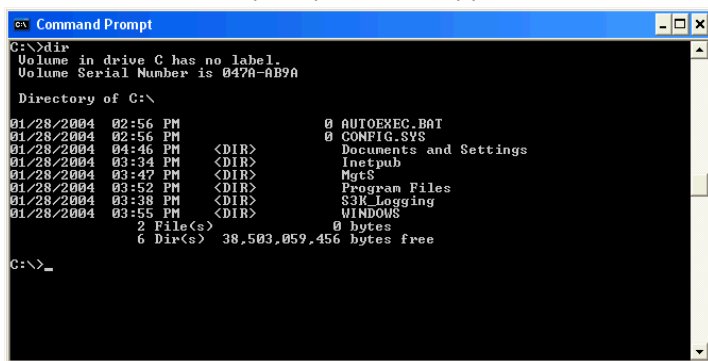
Command Prompt

C:\>dir
Volume in drive C has no label.
Volume Serial Number is 047A-AB9A

Directory of C:\

01/28/2004 02:56 PM 0 AUTOEXEC.BAT
01/28/2004 02:56 PM 0 CONFIG.SYS
01/28/2004 04:46 PM <DIR> Documents and Settings
01/28/2004 03:34 PM <DIR> Inetpub
01/28/2004 03:47 PM <DIR> MgtS
01/28/2004 03:52 PM <DIR> Program Files
01/28/2004 03:38 PM <DIR> S3K_Logging
01/28/2004 03:55 PM <DIR> WINDOWS
2 File(s) 0 bytes
6 Dir(s) 38,503,059,456 bytes free

C:\>_